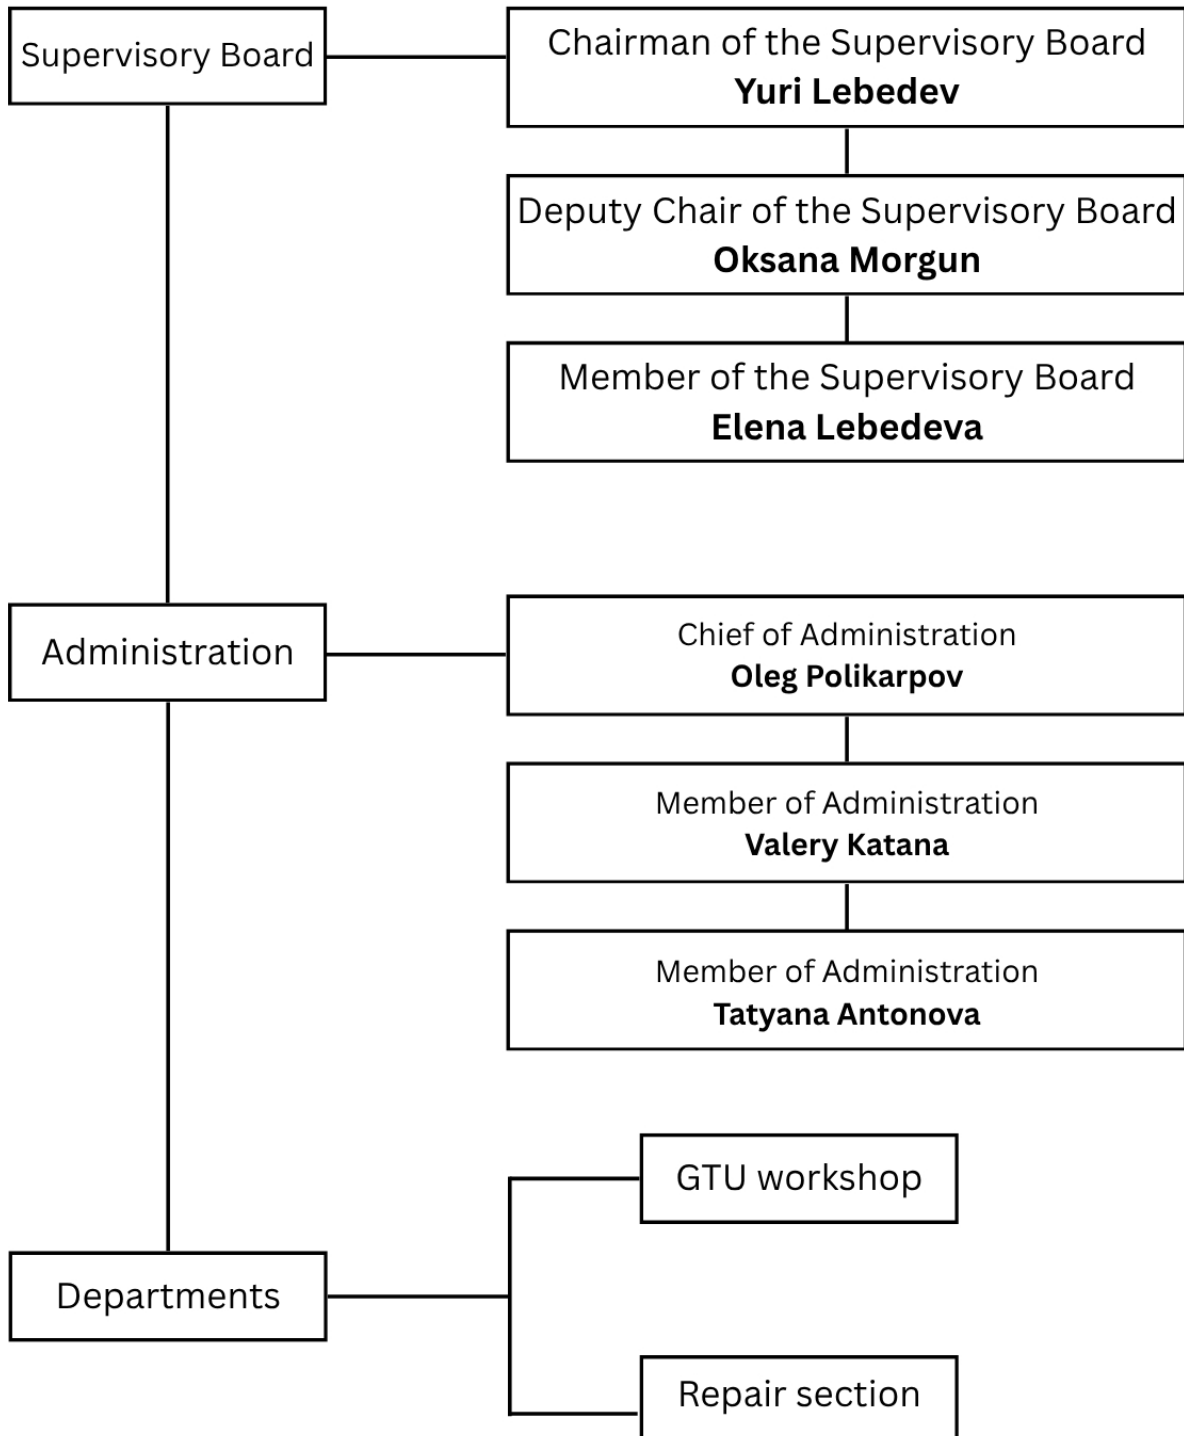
Supervisory Board

Chairman of the Supervisory Board
**Yuri Lebedev**

Deputy Chair of the Supervisory Board
**Oksana Morgun**

Member of the Supervisory Board
**Elena Lebedeva**

Administration

Chief of Administration
**Oleg Polikarpov**

Member of Administration
**Valery Katana**

Member of Administration
**Tatyana Antonova**

Departments

GTU workshop

Repair section